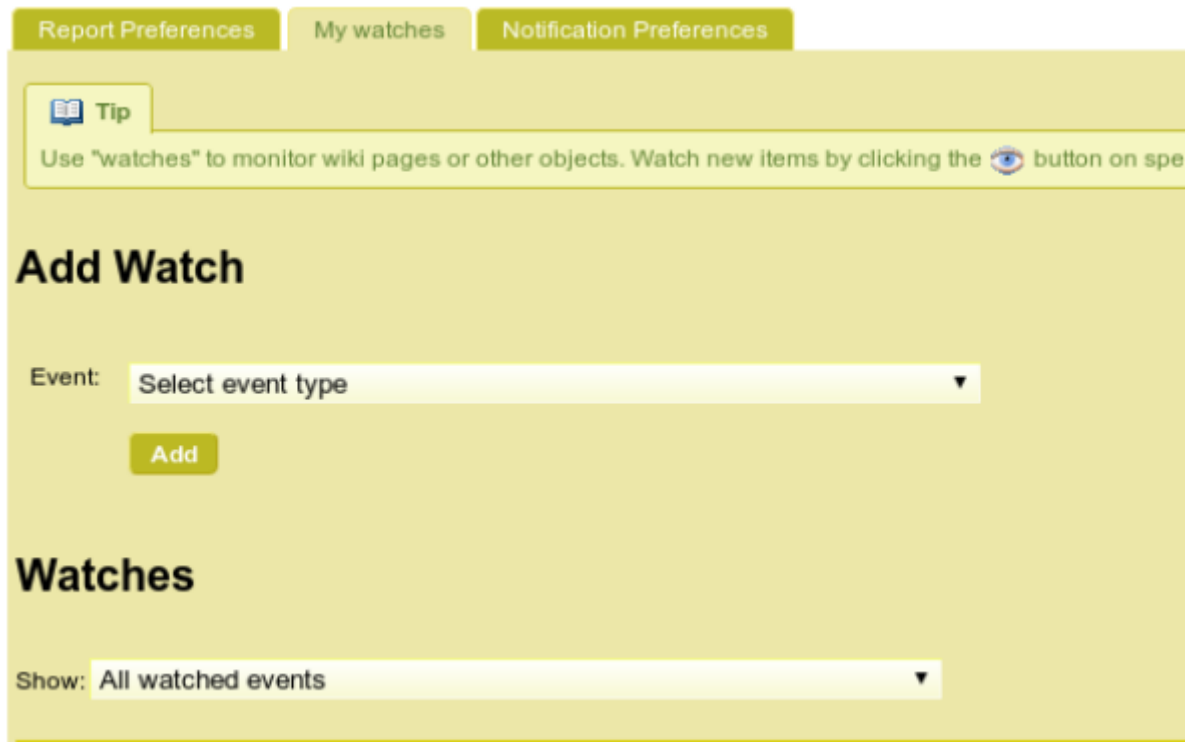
Report Preferences My watches Notification Preferences

Tip

Use "watches" to monitor wiki pages or other objects. Watch new items by clicking the button on spe

Add Watch

Event: Select event type

Add

Watches

Show: All watched events